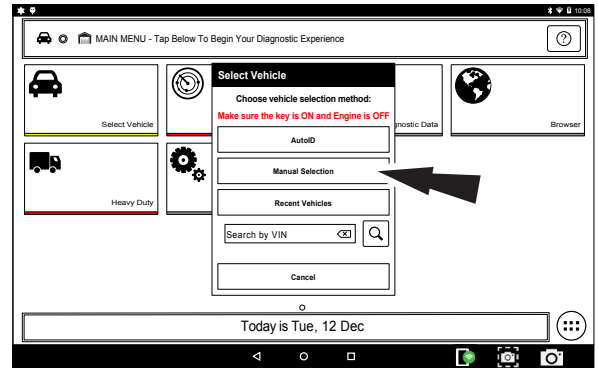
10:08

MAIN MENU - Tap Below To Begin Your Diagnostic Experience

Select Vehicle

Heavy Duty

Select Vehicle

Choose vehicle selection method:

Make sure the key is ON and Engine is OFF

AutoID

Manual Selection

Recent Vehicles

Search by VIN

Cancel

gnostic Data

Browser

Today is Tue, 12 Dec